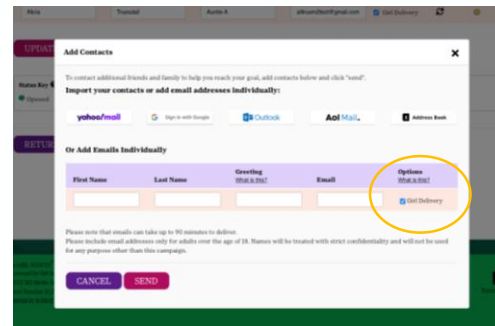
Alicia Trantold Auntie A Girl Delivery

UPDAT

Status Key
Opened

RETUR

Add Contacts ×

To contact additional friends and family to help you reach your goal, add contacts below and click "send".

Import your contacts or add email addresses individually:

yahoo/mail Sign in with Google Outlook Aol Mail. Address Book

Or Add Emails Individually

| First Name | Last Name | Greeting What is this? | Email | Options What is this? |
|---|---|---|---|---|
| | | | | Girl Delivery |

Please note that emails can take up to 90 minutes to deliver.
Please include email addresses only for adults over the age of 18. Names will be treated with strict confidentiality and will not be used for any purpose other than this campaign.

CANCEL SEND